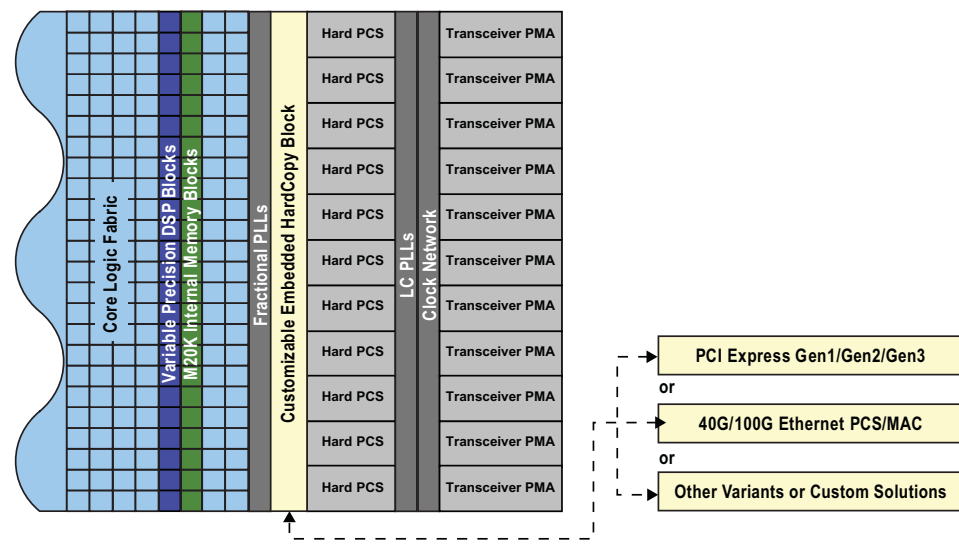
Core Logic Fabric

Variable Precision DSP Blocks

M20K Internal Memory Blocks

Fractional PLLs

Customizable Embedded HardCopy Block

Hard PCS

Hard PCS

Hard PCS

Hard PCS

Hard PCS

Hard PCS

Hard PCS

Hard PCS

Hard PCS

Hard PCS

Hard PCS

LC PLLs

Clock Network

Transceiver PMA

Transceiver PMA

Transceiver PMA

Transceiver PMA

Transceiver PMA

Transceiver PMA

Transceiver PMA

Transceiver PMA

Transceiver PMA

Transceiver PMA

Transceiver PMA

PCI Express Gen1/Gen2/Gen3

or

40G/100G Ethernet PCS/MAC

or

Other Variants or Custom Solutions